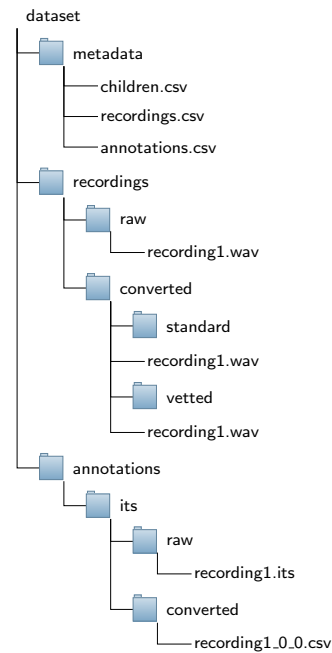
dataset
metadata
children.csv
recordings.csv
annotations.csv
recordings
raw
recording1.wav
converted
standard
recording1.wav
vetted
recording1.wav
annotations
its
raw
recording1.its
converted
recording1_0_0.csv